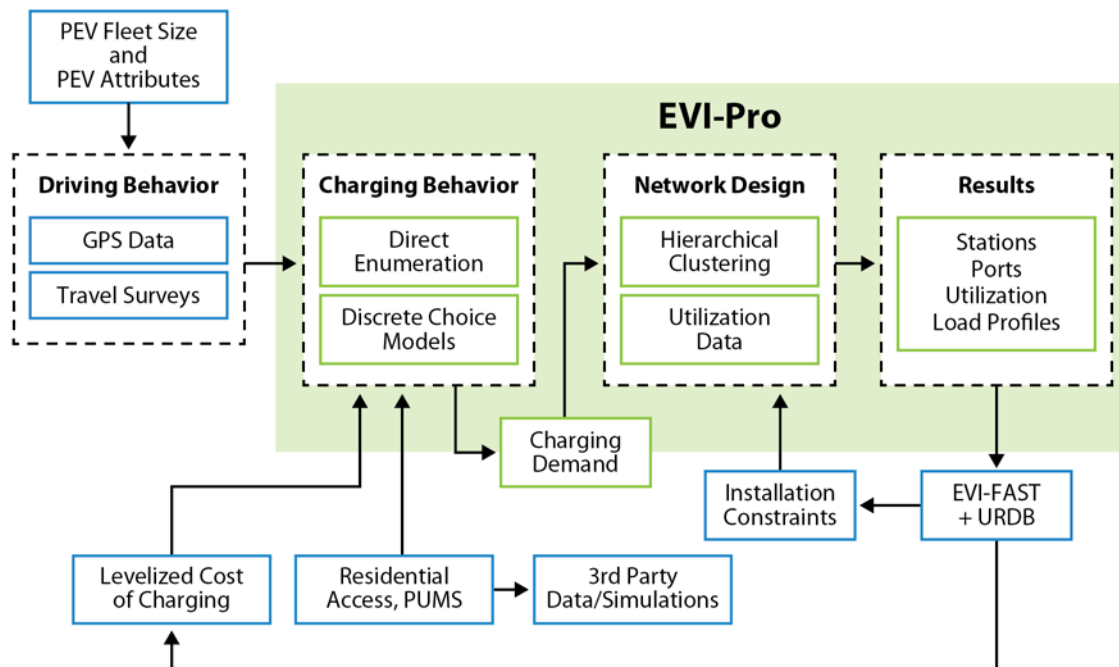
PEV Fleet Size and PEV Attributes

EVI-Pro

Driving Behavior

GPS Data

Travel Surveys

Charging Behavior

Direct Enumeration

Discrete Choice Models

Network Design

Hierarchical Clustering

Utilization Data

Results

Stations Ports Utilization Load Profiles

Charging Demand

Installation Constraints

EVI-FAST + URDB

Levelized Cost of Charging

Residential Access, PUMS

3rd Party Data/Simulations